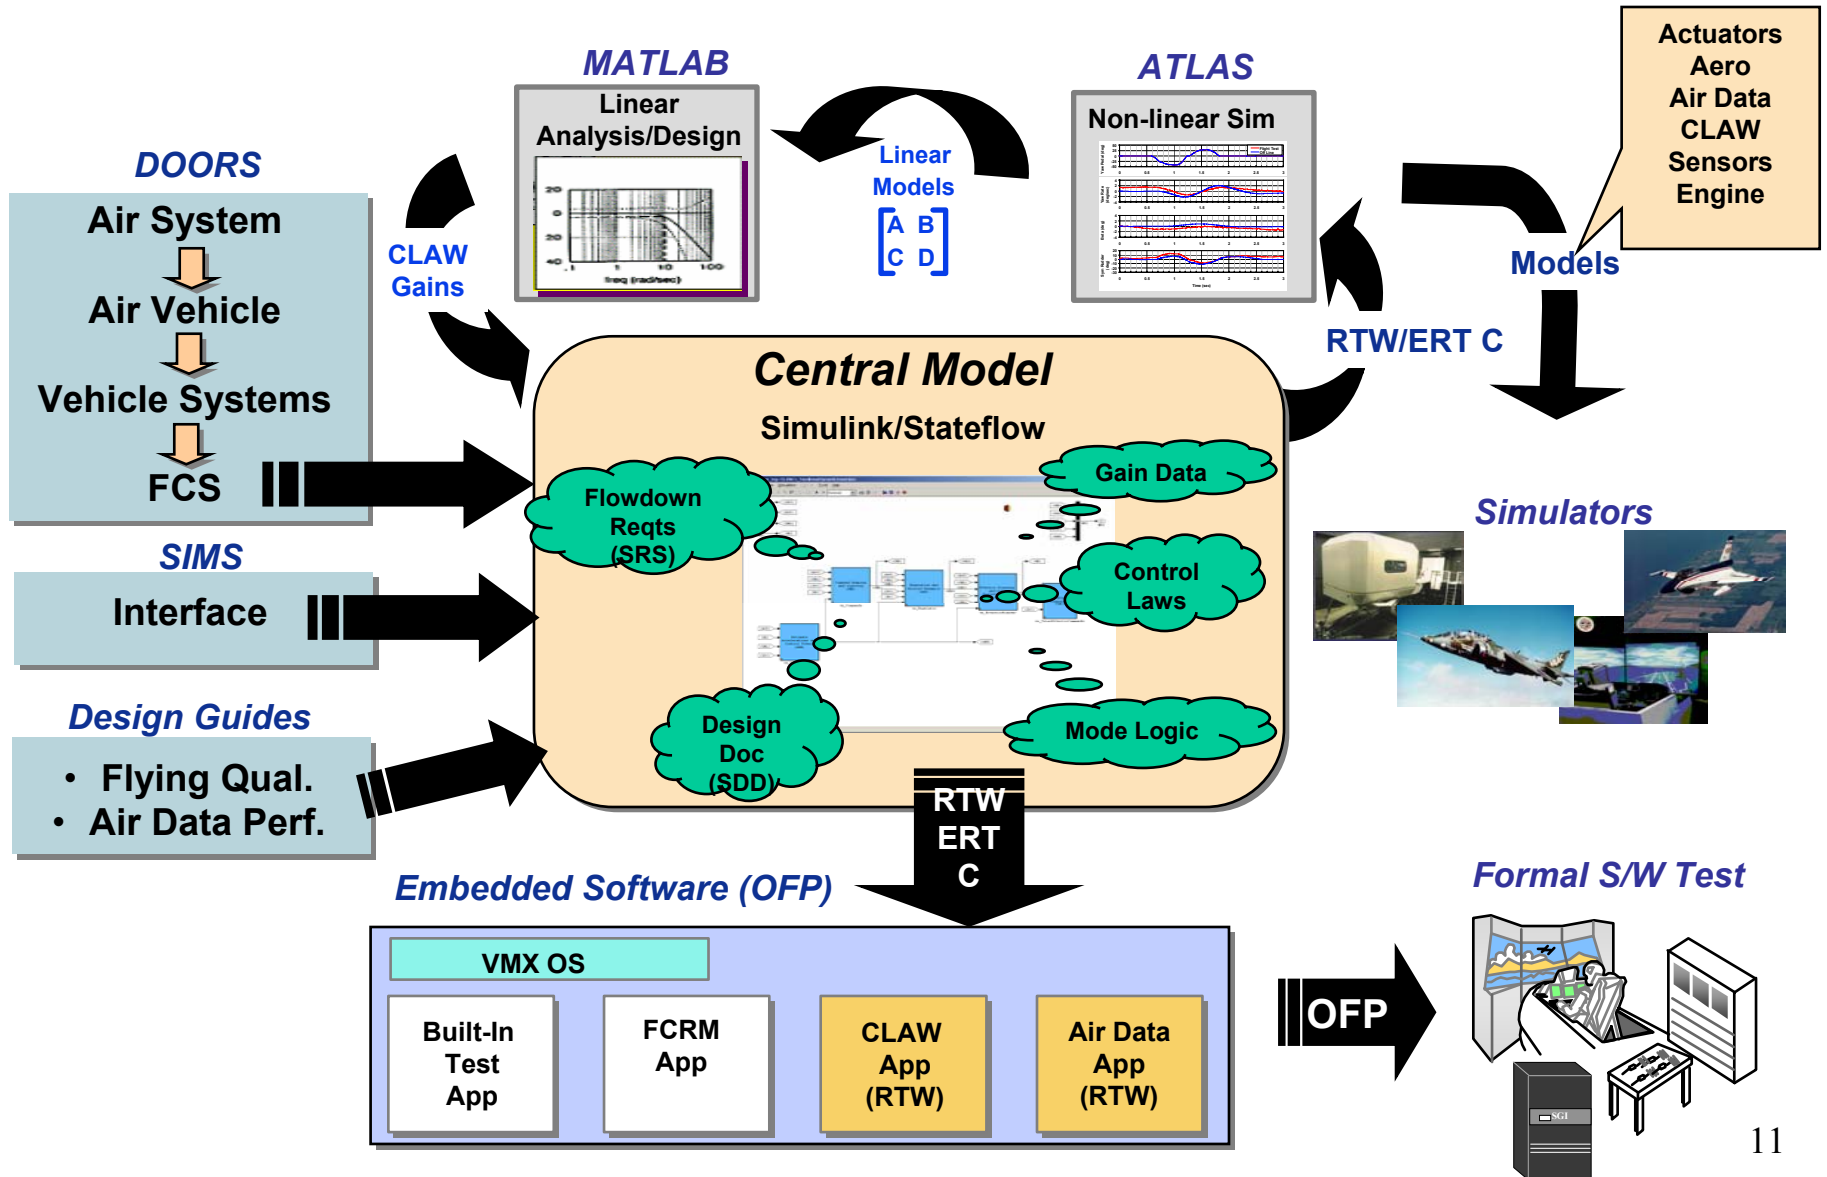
MATLAB

Linear Analysis/Design

ATLAS

Non-linear Sim

Actuators
Aero
Air Data
CLAW
Sensors
Engine

DOORS

Air System
Air Vehicle
Vehicle Systems
FCS

CLAW Gains

Linear Models

$\begin{bmatrix} A & B \\ C & D \end{bmatrix}$

Models

RTW/ERT C

Central Model

Simulink/Stateflow

Flowdown Reqts (SRS)

Gain Data

Control Laws

Mode Logic

Design Doc (SDD)

SIMS

Interface

Design Guides

• Flying Qual.
• Air Data Perf.

Simulators

RTW ERT C

Embedded Software (OFP)

VMX OS

Built-In Test App

FCRM App

CLAW App (RTW)

Air Data App (RTW)

OFP

Formal S/W Test

11